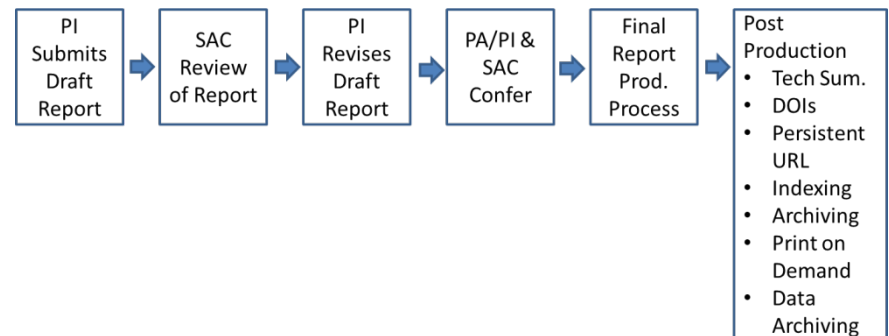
PI Submits Draft Report

SAC Review of Report

PI Revises Draft Report

PA/PI & SAC Confer

Final Report Prod. Process

Post Production
- Tech Sum.
- DOIs
- Persistent URL
- Indexing
- Archiving
- Print on Demand
- Data Archiving